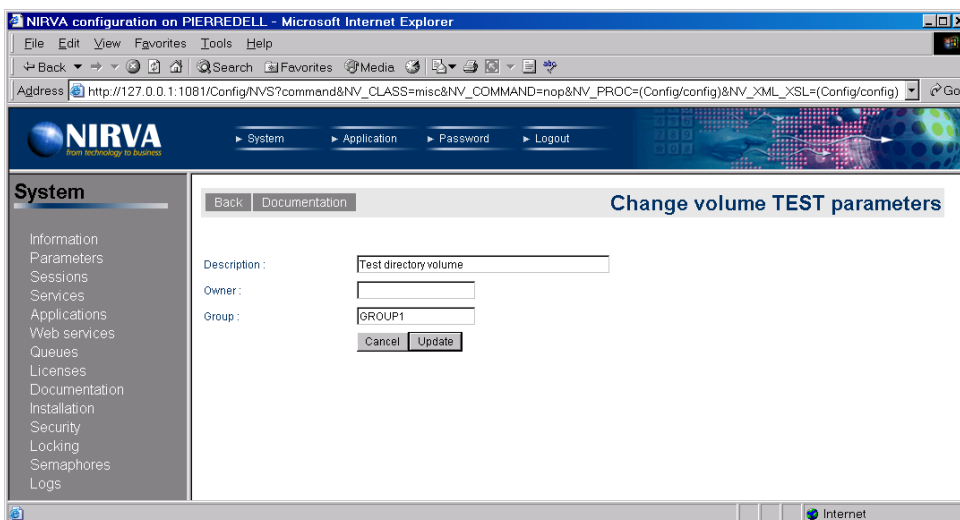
NIRVA configuration on PIERREDELL - Microsoft Internet Explorer

File Edit View Favorites Tools Help

Back Search Favorites Media

Address http://127.0.0.1:1081/Config/NVS?command&NV_CLASS=misc&NV_COMMAND=nop&NV_PROC=(Config/config)&NV_XML_XSL=(Config/config) Go

NIRVA
from technology to business

► System ► Application ► Password ► Logout

System

Information
Parameters
Sessions
Services
Applications
Web services
Queues
Licenses
Documentation
Installation
Security
Locking
Semaphores
Logs

Back Documentation

Change volume TEST parameters

Description : Test directory volume

Owner :

Group : GROUP1

Cancel Update

Internet